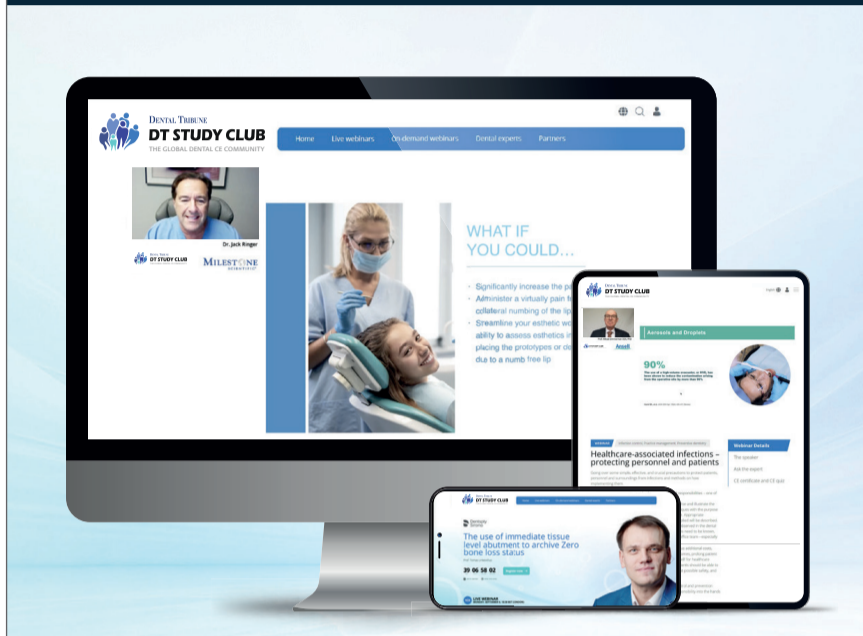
DENTAL TRIBUNE
DT STUDY CLUB
THE GLOBAL DENTAL CE COMMUNITY

Home Live webinars On demand webinars Dental experts Partners

Dr. Jack Ringer

DT STUDY CLUB

MILESTONE SCIENTIFIC

WHAT IF YOU COULD...

Significantly increase the pa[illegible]
Administer a virtually pain f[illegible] collateral numbing of the lip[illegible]
Streamline your esthetic wo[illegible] ability to assess esthetics in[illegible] placing the protoypes or de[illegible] due to a numb free lip

DT STUDY CLUB

Aerosols and Droplets

90%

Healthcare-associated infections – protecting personnel and patients

Webinar Details
The speaker
Ask the expert
CE certificate and CE quiz

DT STUDY CLUB

The use of immediate tissue level abutment to archive Zero bone loss status

39 06 58 02

LIVE WEBINAR